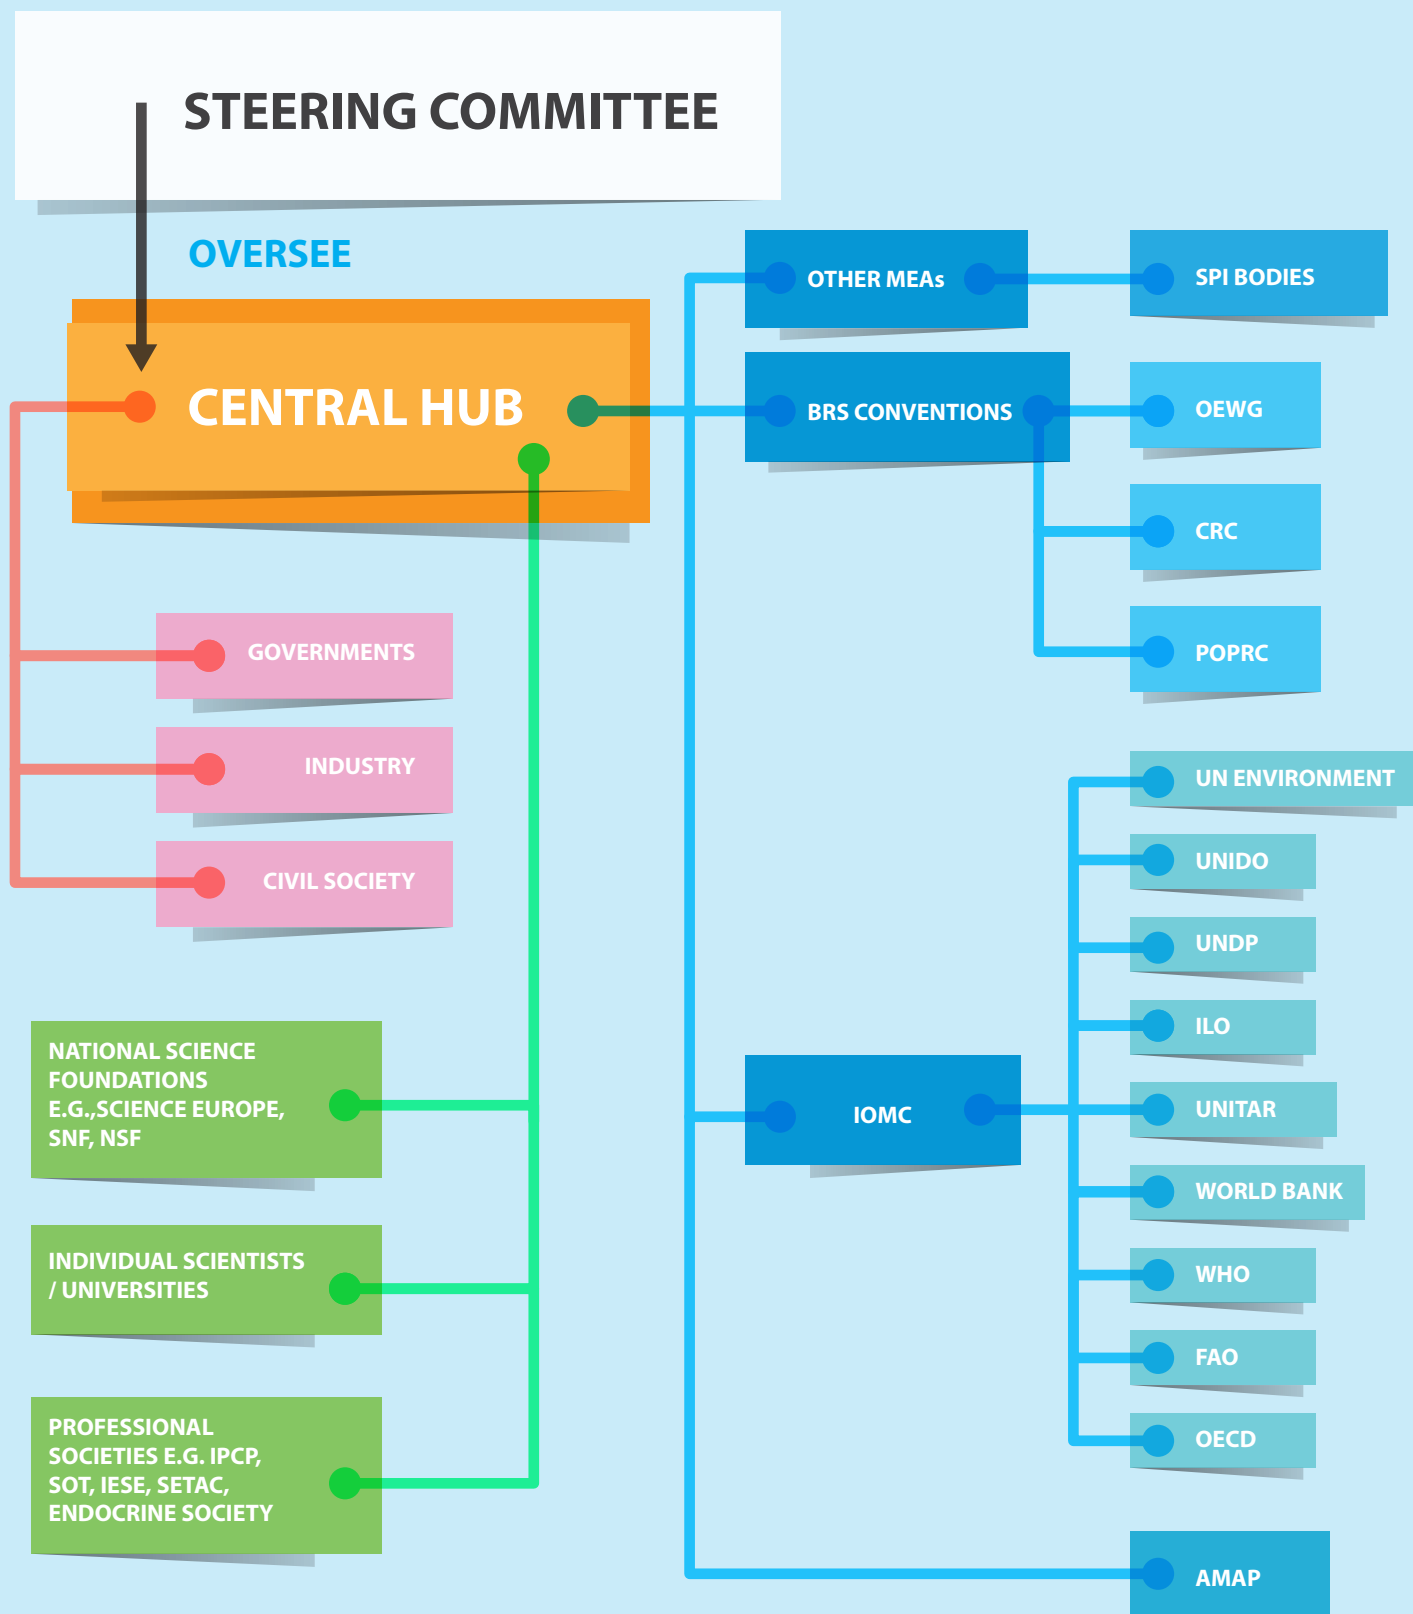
STEERING COMMITTEE

OVERSEE

CENTRAL HUB

GOVERNMENTS

INDUSTRY

CIVIL SOCIETY

NATIONAL SCIENCE FOUNDATIONS E.G.,SCIENCE EUROPE, SNF, NSF

INDIVIDUAL SCIENTISTS / UNIVERSITIES

PROFESSIONAL SOCIETIES E.G. IPCP, SOT, IESE, SETAC, ENDOCRINE SOCIETY

OTHER MEAs

SPI BODIES

BRS CONVENTIONS

OEWG

CRC

POPRC

UN ENVIRONMENT

UNIDO

UNDP

ILO

IOMC

UNITAR

WORLD BANK

WHO

FAO

OECD

AMAP